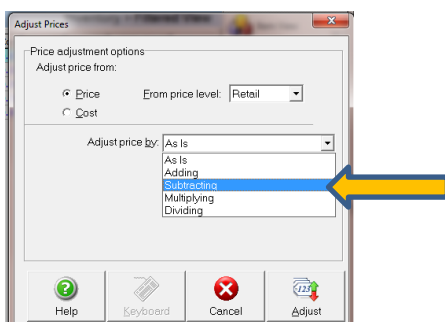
Adjust Prices

Price adjustment options

Adjust price from:

Price

Cost

From price level: Retail

Adjust price by: As Is

As Is
Adding
Subtracting
Multiplying
Dividing

Help

Keyboard

Cancel

Adjust